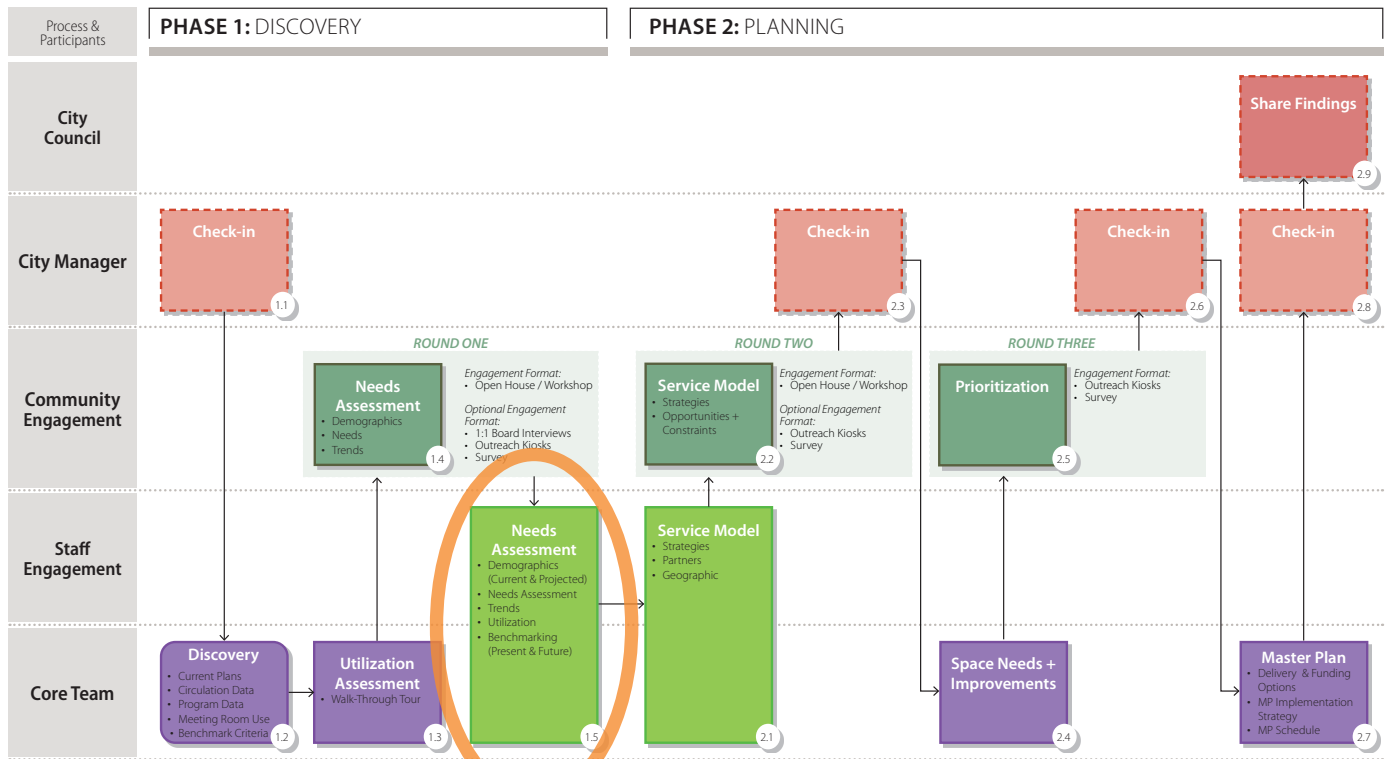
Process & Participants

PHASE 1: DISCOVERY

PHASE 2: PLANNING

City Council

Share Findings
2.9

City Manager

Check-in
1.1

Check-in
2.3

Check-in
2.6

Check-in
2.8

Community Engagement

ROUND ONE

Needs Assessment
• Demographics
• Needs
• Trends
1.4

Engagement Format:
• Open House / Workshop

Optional Engagement Format:
• 1:1 Board Interviews
• Outreach Kiosks
• Survey

ROUND TWO

Service Model
• Strategies
• Opportunities + Constraints
2.2

Engagement Format:
• Open House / Workshop

Optional Engagement Format:
• Outreach Kiosks
• Survey

ROUND THREE

Prioritization
2.5

Engagement Format:
• Outreach Kiosks
• Survey

Staff Engagement

Needs Assessment
• Demographics (Current & Projected)
• Needs Assessment
• Trends
• Utilization
• Benchmarking (Present & Future)
1.5

Service Model
• Strategies
• Partners
• Geographic
2.1

Core Team

Discovery
• Current Plans
• Circulation Data
• Program Data
• Meeting Room Use
• Benchmark Criteria
1.2

Utilization Assessment
• Walk-Through Tour
1.3

Space Needs + Improvements
2.4

Master Plan
• Delivery & Funding Options
• MP Implementation Strategy
• MP Schedule
2.7